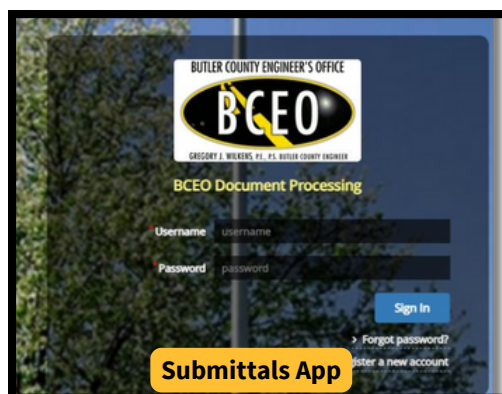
BUTLER COUNTY ENGINEER'S OFFICE

BCEO

GREGORY J. WILKENS P.E., P.S. BUTLER COUNTY ENGINEER

BCEO Document Processing

*Username username

*Password password

Sign In

> Forgot password?

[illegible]ister a new account

Submittals App